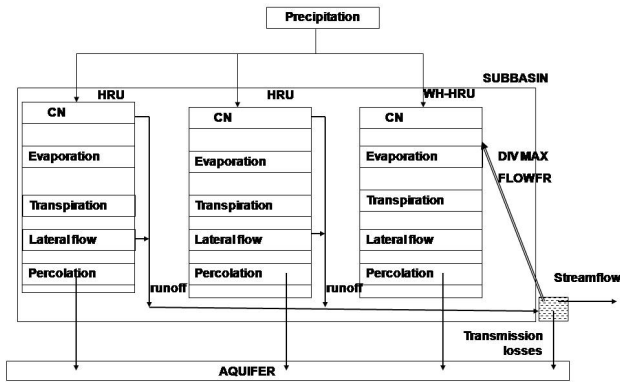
Precipitation

SUBBASIN

HRU

CN

Evaporation

Transpiration

Lateral flow

Percolation

runoff

HRU

CN

Evaporation

Transpiration

Lateral flow

Percolation

runoff

WH-HRU

CN

Evaporation

Transpiration

Lateral flow

Percolation

DIVMAX

FLOWFR

Streamflow

Transmission losses

AQUIFER